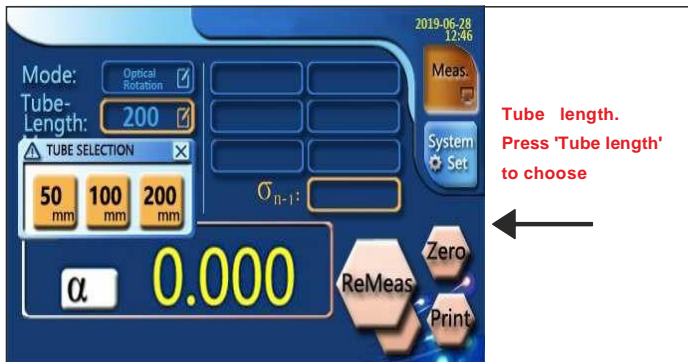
2019-06-28
12:46

Mode: Optical Rotation

Tube-Length: 200

TUBE SELECTION

50 mm

100 mm

200 mm

$\sigma_{n-1}$:

Meas.

System Set

$\alpha$

0.000

ReMeas

Zero

Print

Tube length. Press 'Tube length' to choose